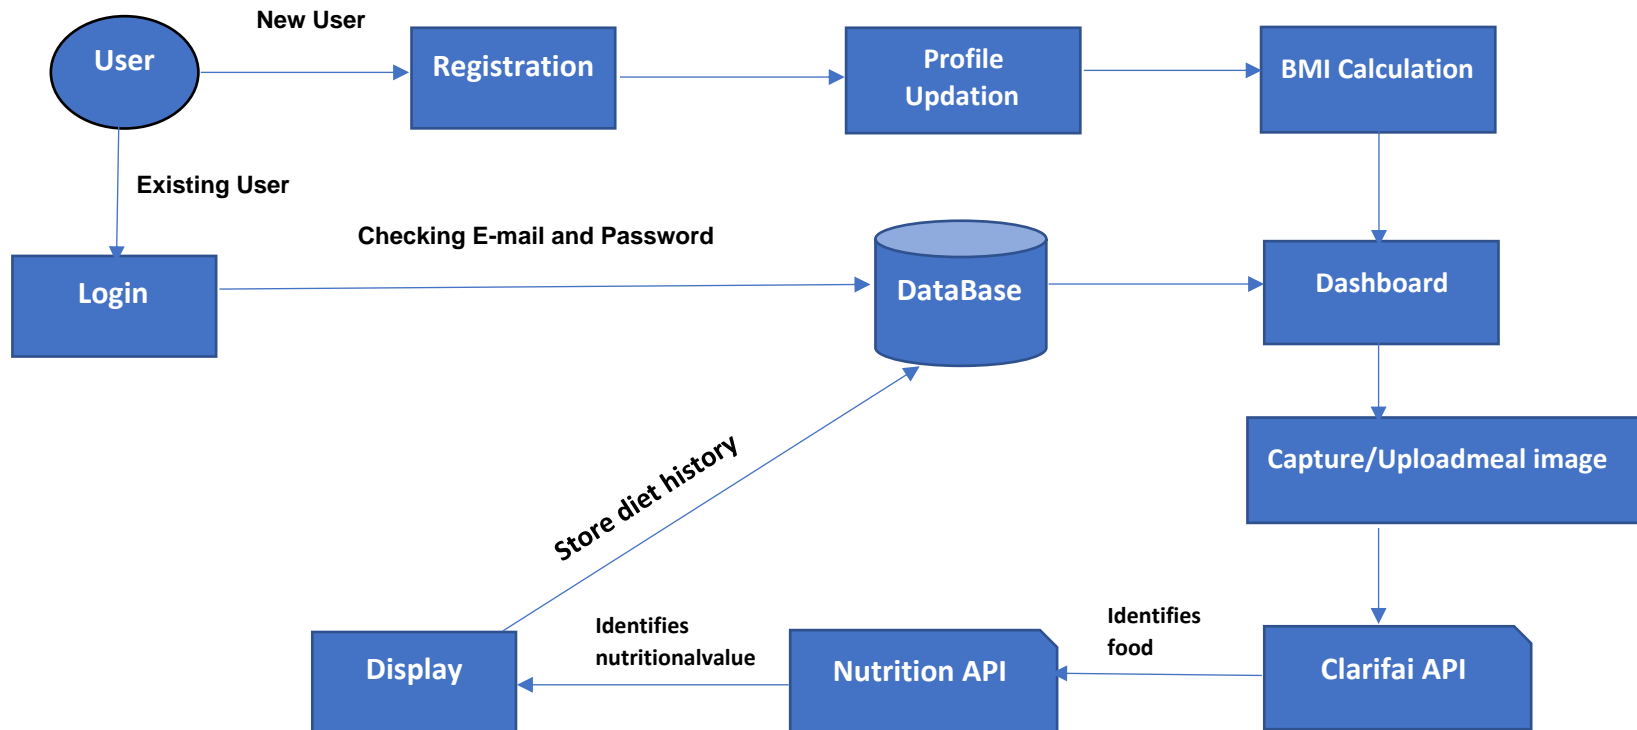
User

New User

Registration

Profile Updation

BMI Calculation

Existing User

Checking E-mail and Password

Login

DataBase

Dashboard

Capture/Uploadmeal image

Store diet history

Identifies food

Identifies nutritionalvalue

Display

Nutrition API

Clarifai API